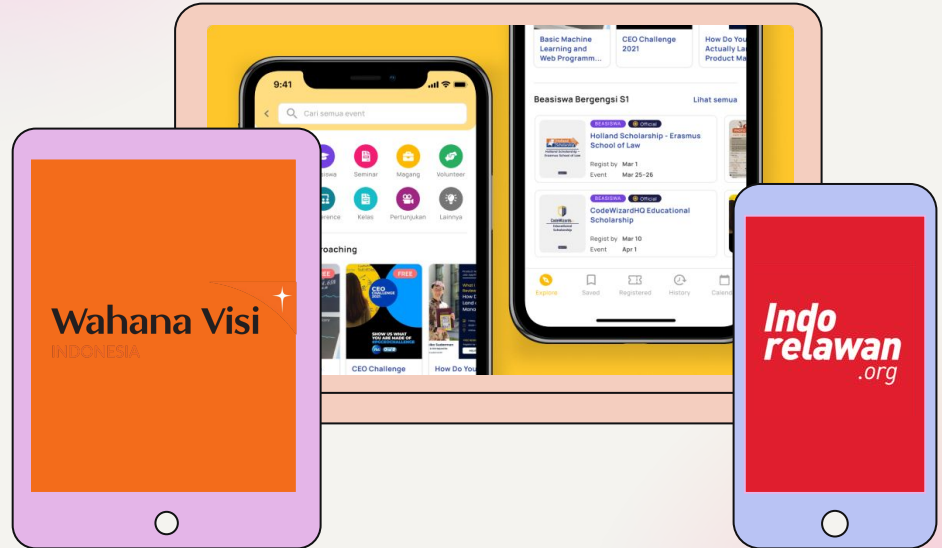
9:41

Cari semua event

Seminar
Magang
Volunteer
Kelas
Pertunjukan
Lainnya

FREE
CEO CHALLENGE 2021
SHOW US WHAT YOU ARE MADE OF
CEO Challenge
How Do You

Basic Machine Learning and Web Programm...
CEO Challenge 2021
How Do You Actually La Product Ma

Beasiswa Bergengsi S1
Lihat semua

BEASISWA
Official
Holland Scholarship - Erasmus School of Law
Regist by Mar 1
Event Mar 25-26

BEASISWA
Official
CodeWizardHQ Educational Scholarship
Regist by Mar 10
Event Apr 1

Explore
Saved
Registered
History
Calend

Wahana Visi
INDONESIA

Indo
relawan
.org